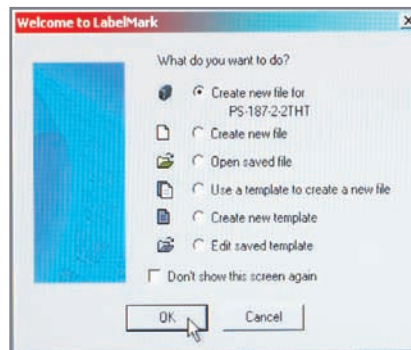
Welcome to LabelMark

What do you want to do?

Create new file for PS-187-2-2THT

Create new file

Open saved file

Use a template to create a new file

Create new template

Edit saved template

Don't show this screen again

OK

Cancel